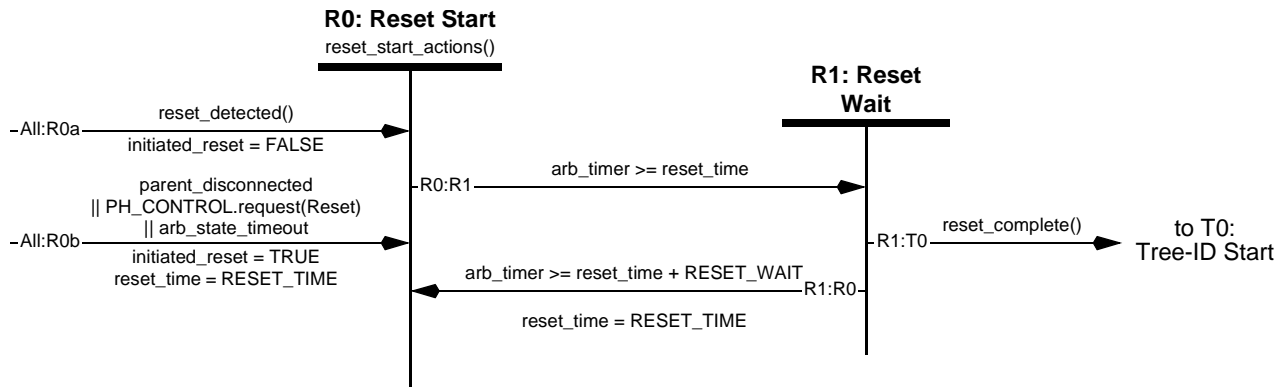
R0: Reset Start
reset_start_actions()

R1: Reset Wait

All:R0a
reset_detected()
initiated_reset = FALSE

R0:R1
arb_timer >= reset_time

parent_disconnected
|| PH_CONTROL.request(Reset)
|| arb_state_timeout

All:R0b
initiated_reset = TRUE
reset_time = RESET_TIME

R1:T0
reset_complete()
to T0:
Tree-ID Start

arb_timer >= reset_time + RESET_WAIT
R1:R0
reset_time = RESET_TIME